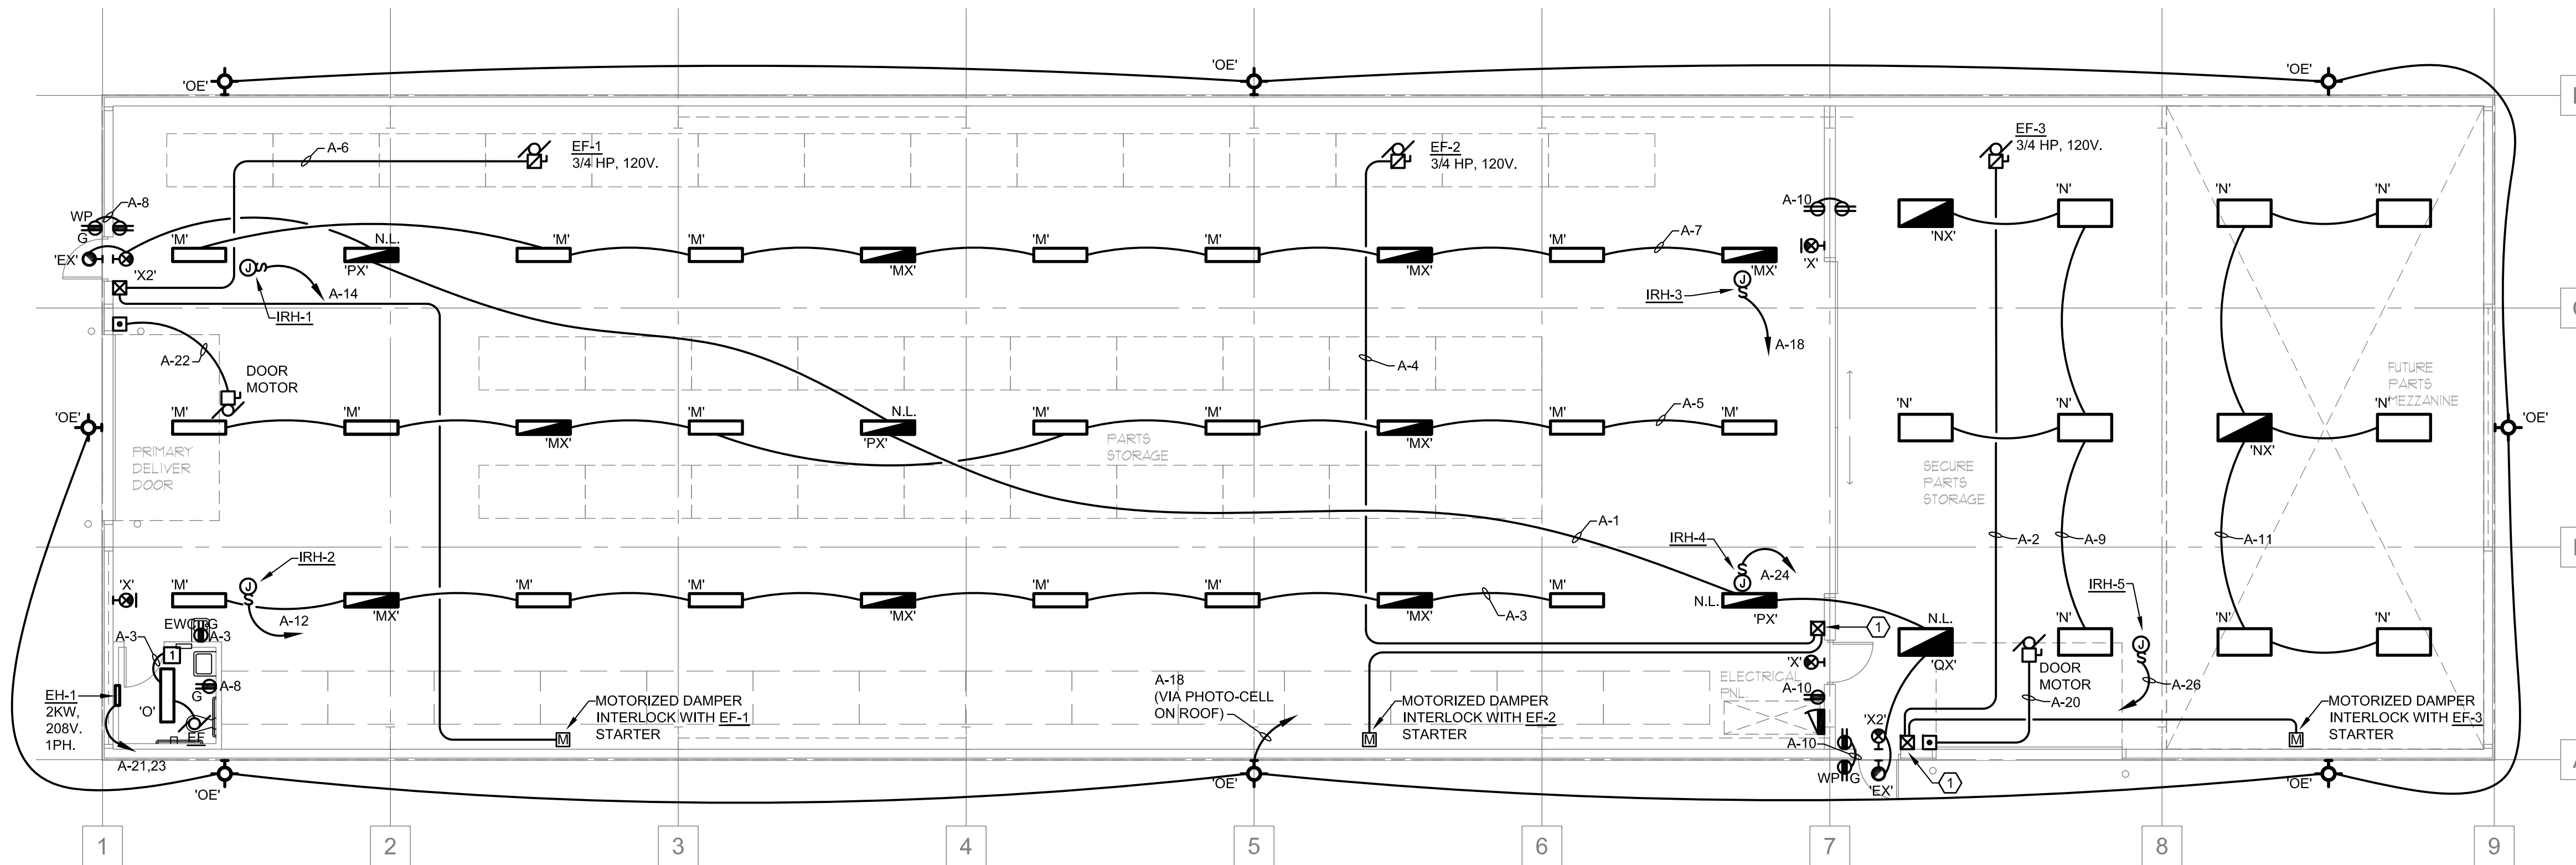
'OE'
'OE'
'OE'
A-6
EF-1
3/4 HP, 120V.
EF-2
3/4 HP, 120V.
EF-3
3/4 HP, 120V.
WP
A-8
G
'EX'
'X2'
'M'
N.L.
'PX'
'M'
'M'
'MX'
'M'
'M'
'MX'
'M'
A-7
'MX'
A-10
'X'
'NX'
'N'
'N'
'N'
A-14
IRH-1
IRH-3
A-18
A-22
DOOR
MOTOR
A-4
FUTURE
PARTS
MEZZANINE
'OE'
'M'
'M'
'MX'
'M'
N.L.
'PX'
'M'
'M'
'MX'
A-5
'M'
'M'
'N'
'N'
'NX'
'N'
'OE'
PRIMARY
DELIVER
DOOR
PARTS
STORAGE
SECURE
PARTS
STORAGE
A-1
A-2
A-9
A-11
IRH-2
IRH-4
A-24
IRH-5
'X'
'M'
A-12
'MX'
'M'
'M'
'MX'
'M'
'M'
'MX'
A-3
'M'
N.L.
'PX'
N.L.
'QX'
1
'N'
'N'
'N'
A-3
EWC
G
A-3
1
A-8
G
'X'
DOOR
MOTOR
A-26
EH-1
2KW,
208V.
1PH.
'O'
EF
A-21,23
MOTORIZED DAMPER
INTERLOCK WITH EF-1
STARTER
A-18
(VIA PHOTO-CELL
ON ROOF)
MOTORIZED DAMPER
INTERLOCK WITH EF-2
STARTER
ELECTRICAL
PNL.
A-10
A-10
'X2'
A-20
MOTORIZED DAMPER
INTERLOCK WITH EF-3
STARTER
WP
G
'EX'
1
'OE'
'OE'
'OE'
1
2
3
4
5
6
7
8
9